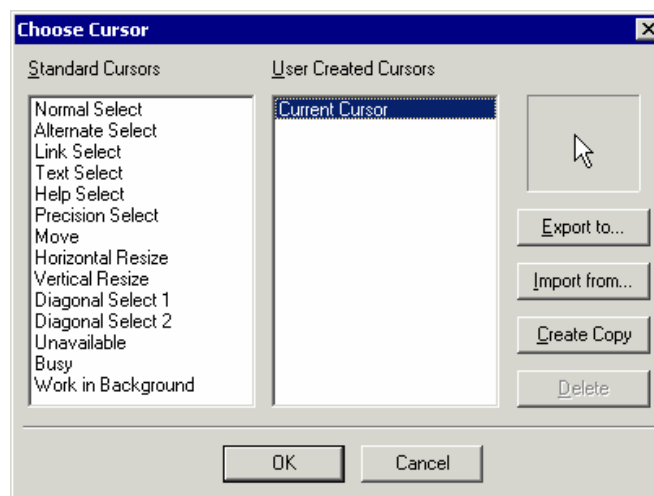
Choose Cursor

Standard Cursors

Normal Select
Alternate Select
Link Select
Text Select
Help Select
Precision Select
Move
Horizontal Resize
Vertical Resize
Diagonal Select 1
Diagonal Select 2
Unavailable
Busy
Work in Background

User Created Cursors

Current Cursor

Export to...

Import from...

Create Copy

Delete

OK

Cancel